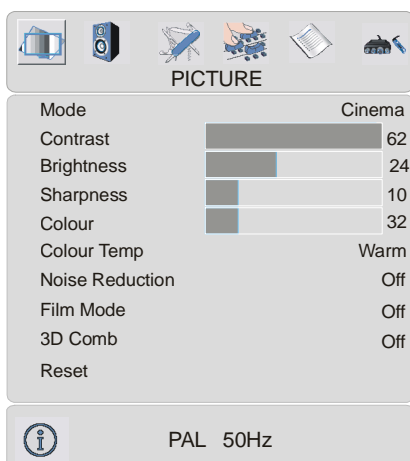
PICTURE

| | |
|---|---|
| Mode | Cinema |
| Contrast | 62 |
| Brightness | 24 |
| Sharpness | 10 |
| Colour | 32 |
| Colour Temp | Warm |
| Noise Reduction | Off |
| Film Mode | Off |
| 3D Comb | Off |
| Reset | |

PAL 50Hz